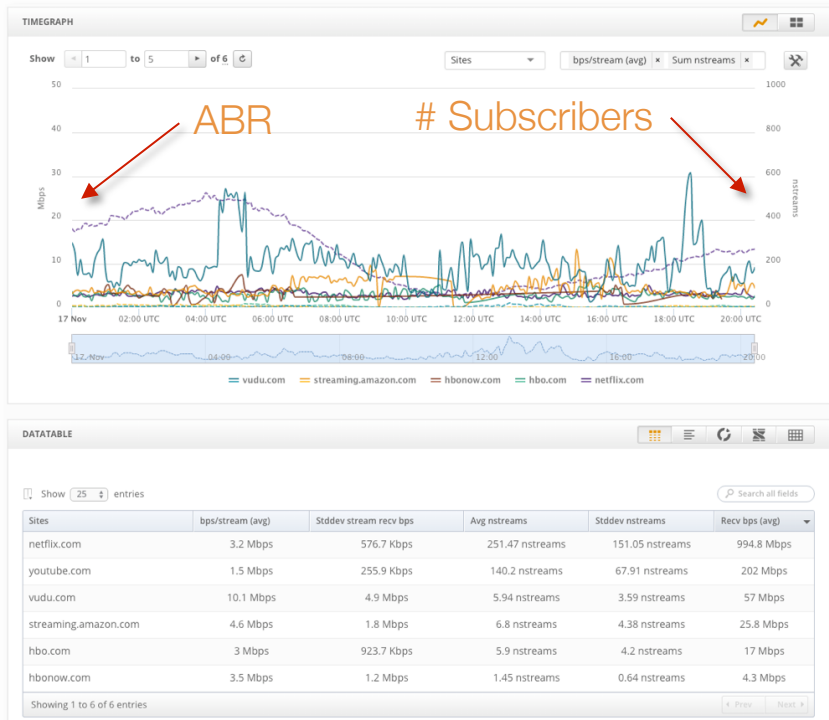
TIMEGRAPH

Show 1 to 5 of 6

Sites

bps/stream (avg) × Sum nstreams ×

ABR

# Subscribers

Mbps

50
40
30
20
10
0

1000
800
600
400
200
0

nstreams

17 Nov 02:00 UTC 04:00 UTC 06:00 UTC 08:00 UTC 10:00 UTC 12:00 UTC 14:00 UTC 16:00 UTC 18:00 UTC 20:00 UTC

17. Nov 04:00 08:00 12:00 16:00 20:00

vudu.com streaming.amazon.com hbonow.com hbo.com netflix.com

DATATABLE

Show 25 entries

Search all fields

| Sites | bps/stream (avg) | Stddev stream recv bps | Avg nstreams | Stddev nstreams | Recv bps (avg) |
|---|---|---|---|---|---|
| netflix.com | 3.2 Mbps | 576.7 Kbps | 251.47 nstreams | 151.05 nstreams | 994.8 Mbps |
| youtube.com | 1.5 Mbps | 255.9 Kbps | 140.2 nstreams | 67.91 nstreams | 202 Mbps |
| vudu.com | 10.1 Mbps | 4.9 Mbps | 5.94 nstreams | 3.59 nstreams | 57 Mbps |
| streaming.amazon.com | 4.6 Mbps | 1.8 Mbps | 6.8 nstreams | 4.38 nstreams | 25.8 Mbps |
| hbo.com | 3 Mbps | 923.7 Kbps | 5.9 nstreams | 4.2 nstreams | 17 Mbps |
| hbonow.com | 3.5 Mbps | 1.2 Mbps | 1.45 nstreams | 0.64 nstreams | 4.3 Mbps |

Showing 1 to 6 of 6 entries

Prev Next